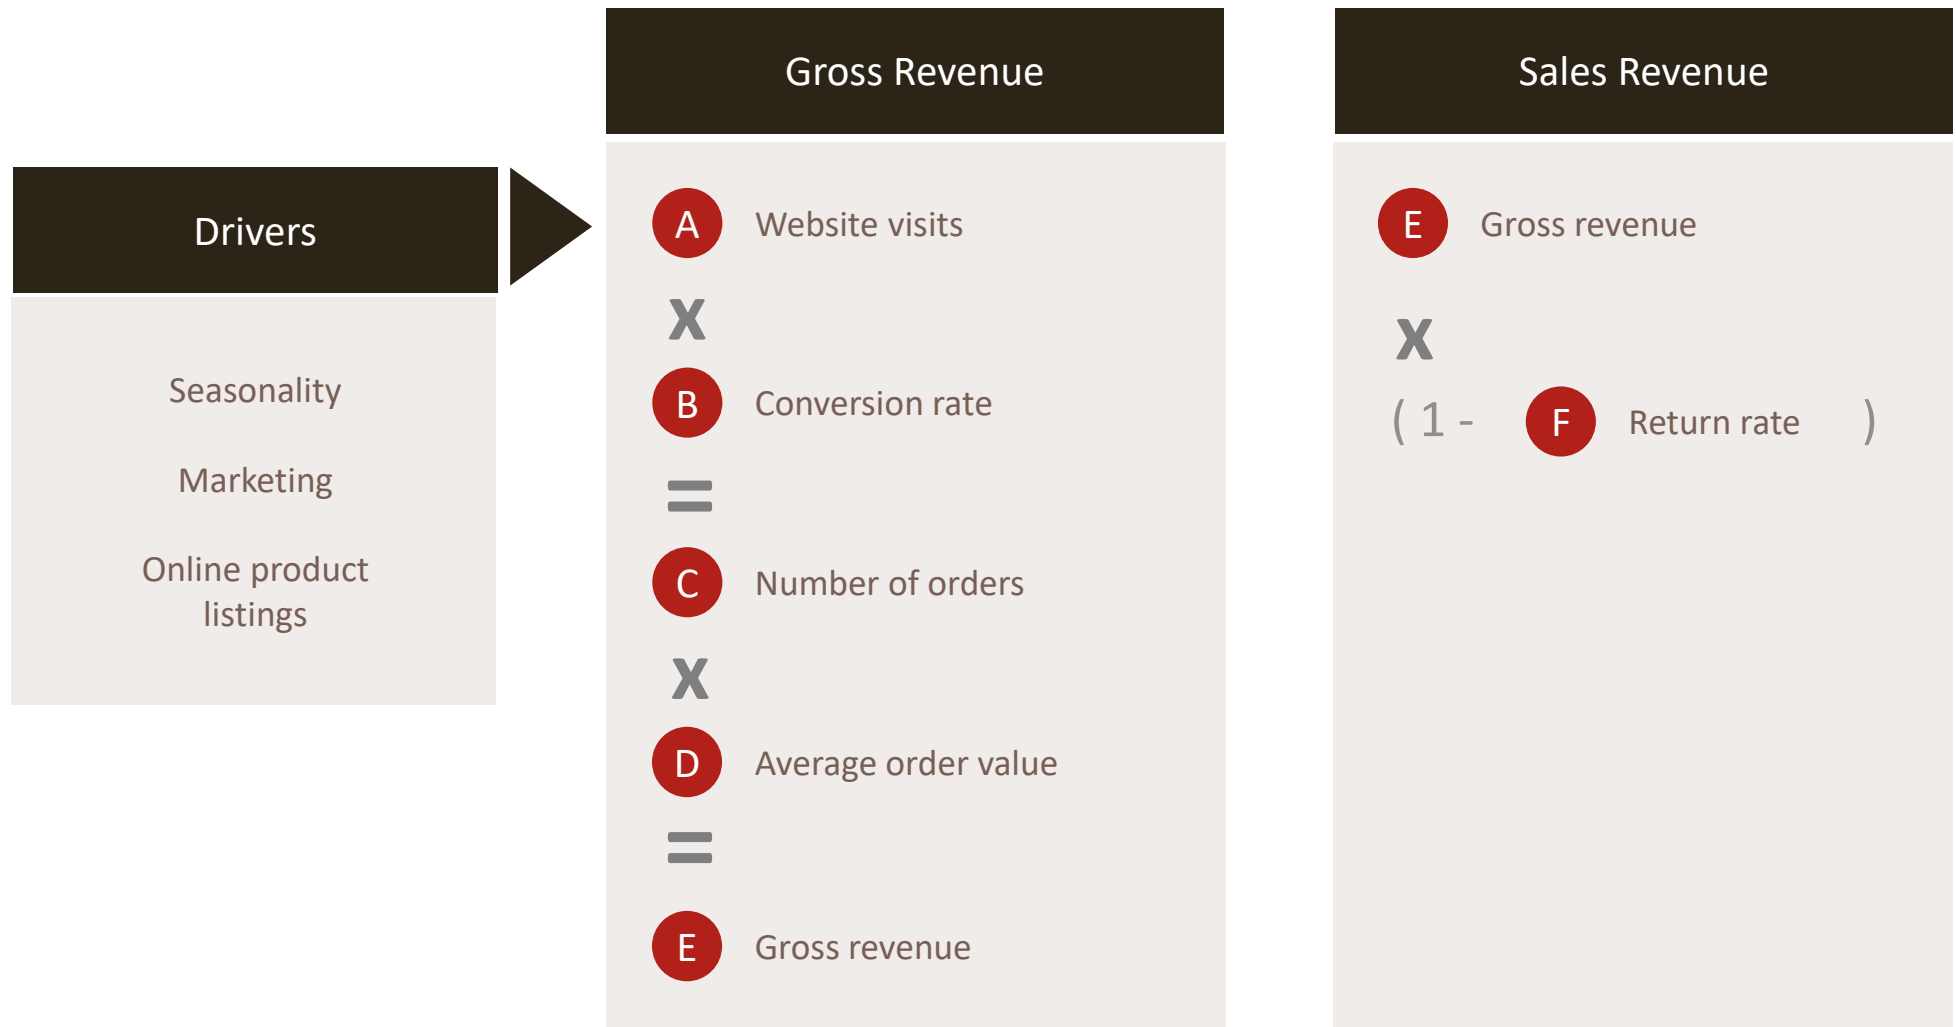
Drivers

Seasonality

Marketing

Online product listings

Gross Revenue

A Website visits

X

B Conversion rate

=

C Number of orders

X

D Average order value

=

E Gross revenue

Sales Revenue

E Gross revenue

X

( 1 - F Return rate )